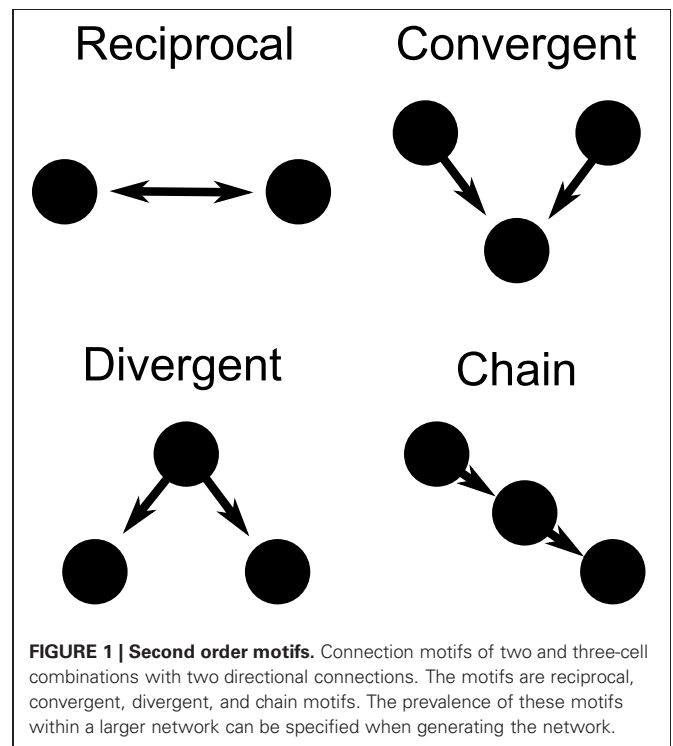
Reciprocal

Convergent

Divergent

Chain

FIGURE 1 | Second order motifs. Connection motifs of two and three-cell combinations with two directional connections. The motifs are reciprocal, convergent, divergent, and chain motifs. The prevalence of these motifs within a larger network can be specified when generating the network.